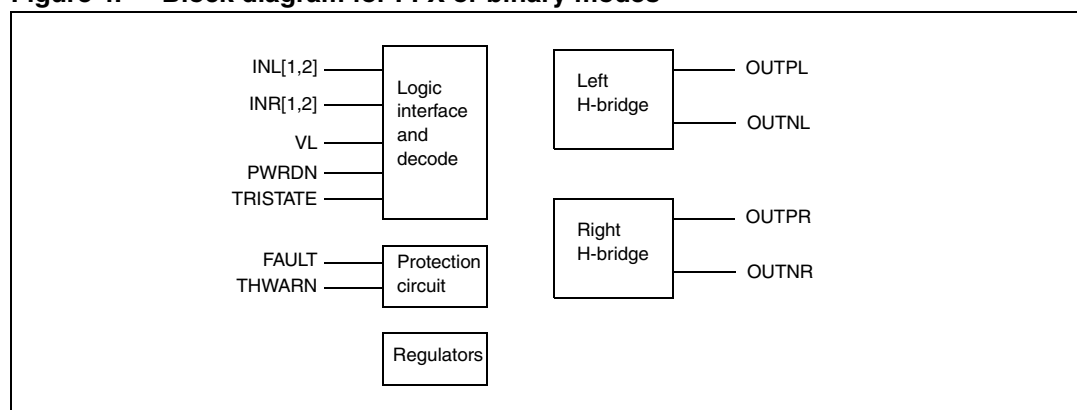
Figure 4. Block diagram for FFX or binary modes

INL[1,2]
INR[1,2]
VL
PWRDN
TRISTATE

Logic interface and decode

FAULT
THWARN

Protection circuit

Regulators

Left H-bridge

OUTPL
OUTNL

Right H-bridge

OUTPR
OUTNR